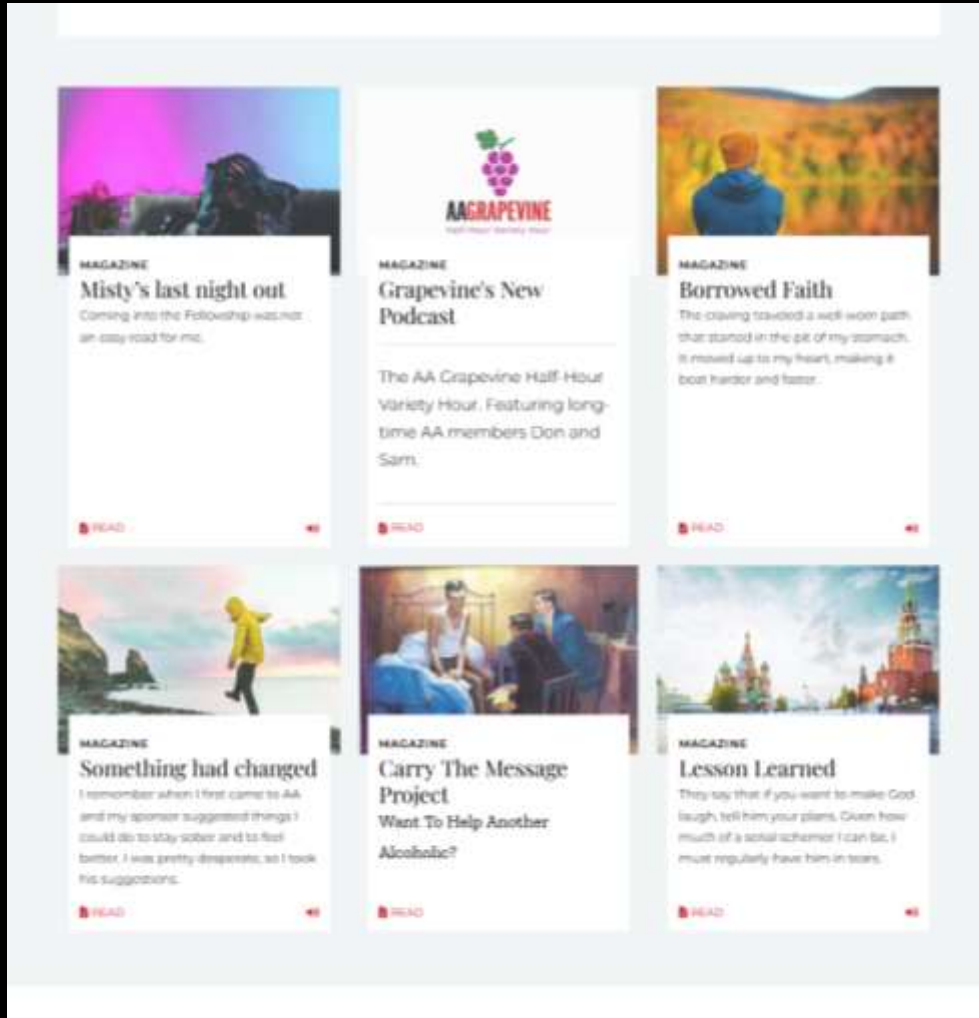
MAGAZINE
Misty's last night out
Coming into the Fellowship was not an easy road for me.

READ

AAGRAPEVINE
Half-Hour Variety Hour

MAGAZINE
Grapevine's New Podcast

The AA Grapevine Half-Hour Variety Hour. Featuring long-time AA members Don and Sam.

READ

MAGAZINE
Borrowed Faith
The craving traveled a well-worn path that started in the pit of my stomach. It moved up to my heart, making it beat harder and faster.

READ

MAGAZINE
Something had changed
I remember when I first came to AA and my sponsor suggested things I could do to stay sober and to feel better. I was pretty desperate, so I took his suggestions.

READ

MAGAZINE
Carry The Message Project
Want To Help Another Alcoholic?

READ

MAGAZINE
Lesson Learned
They say that if you want to make God laugh, tell him your plans. Given how much of a social schemer I can be, I must regularly have him in tears.

READ